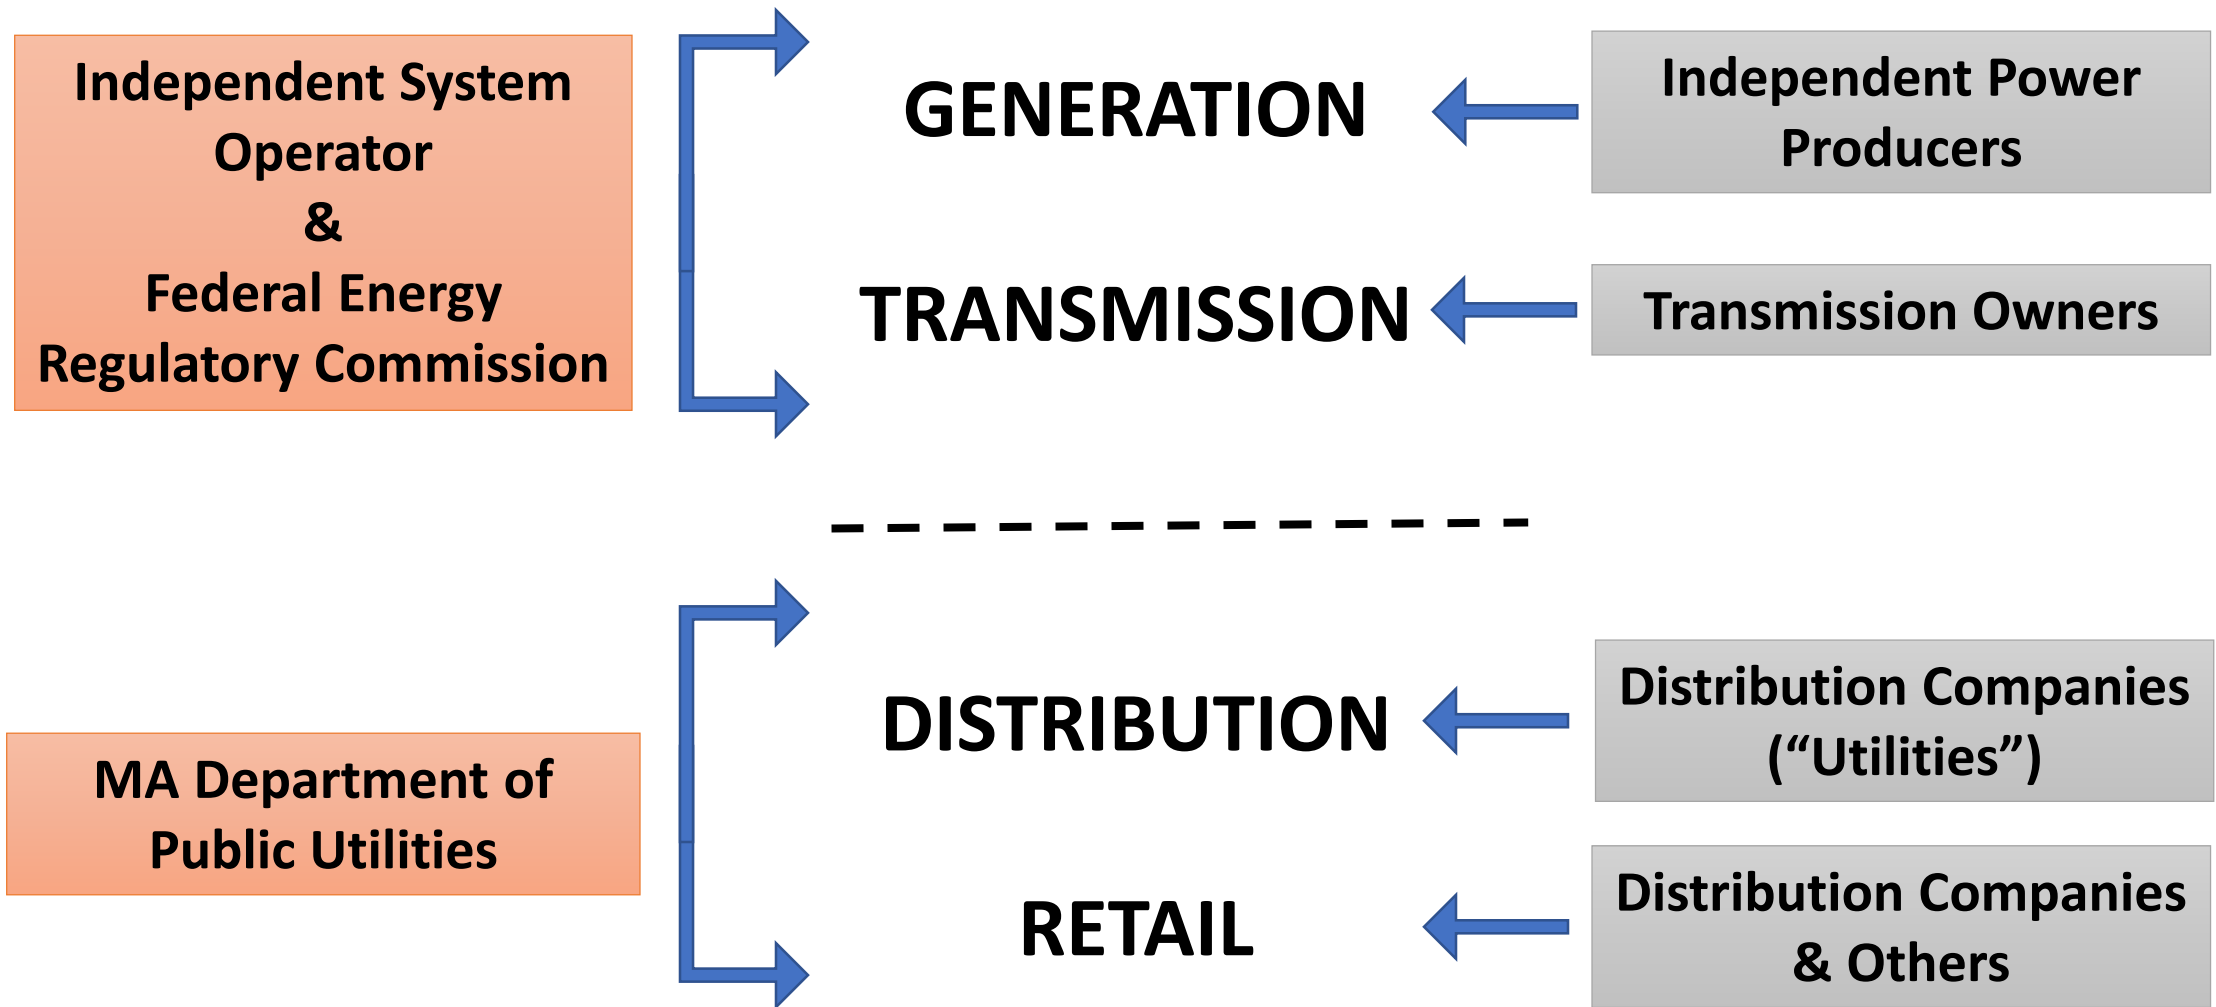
Independent System Operator
&
Federal Energy Regulatory Commission

GENERATION

Independent Power Producers

TRANSMISSION

Transmission Owners

MA Department of Public Utilities

DISTRIBUTION

Distribution Companies ("Utilities")

RETAIL

Distribution Companies & Others